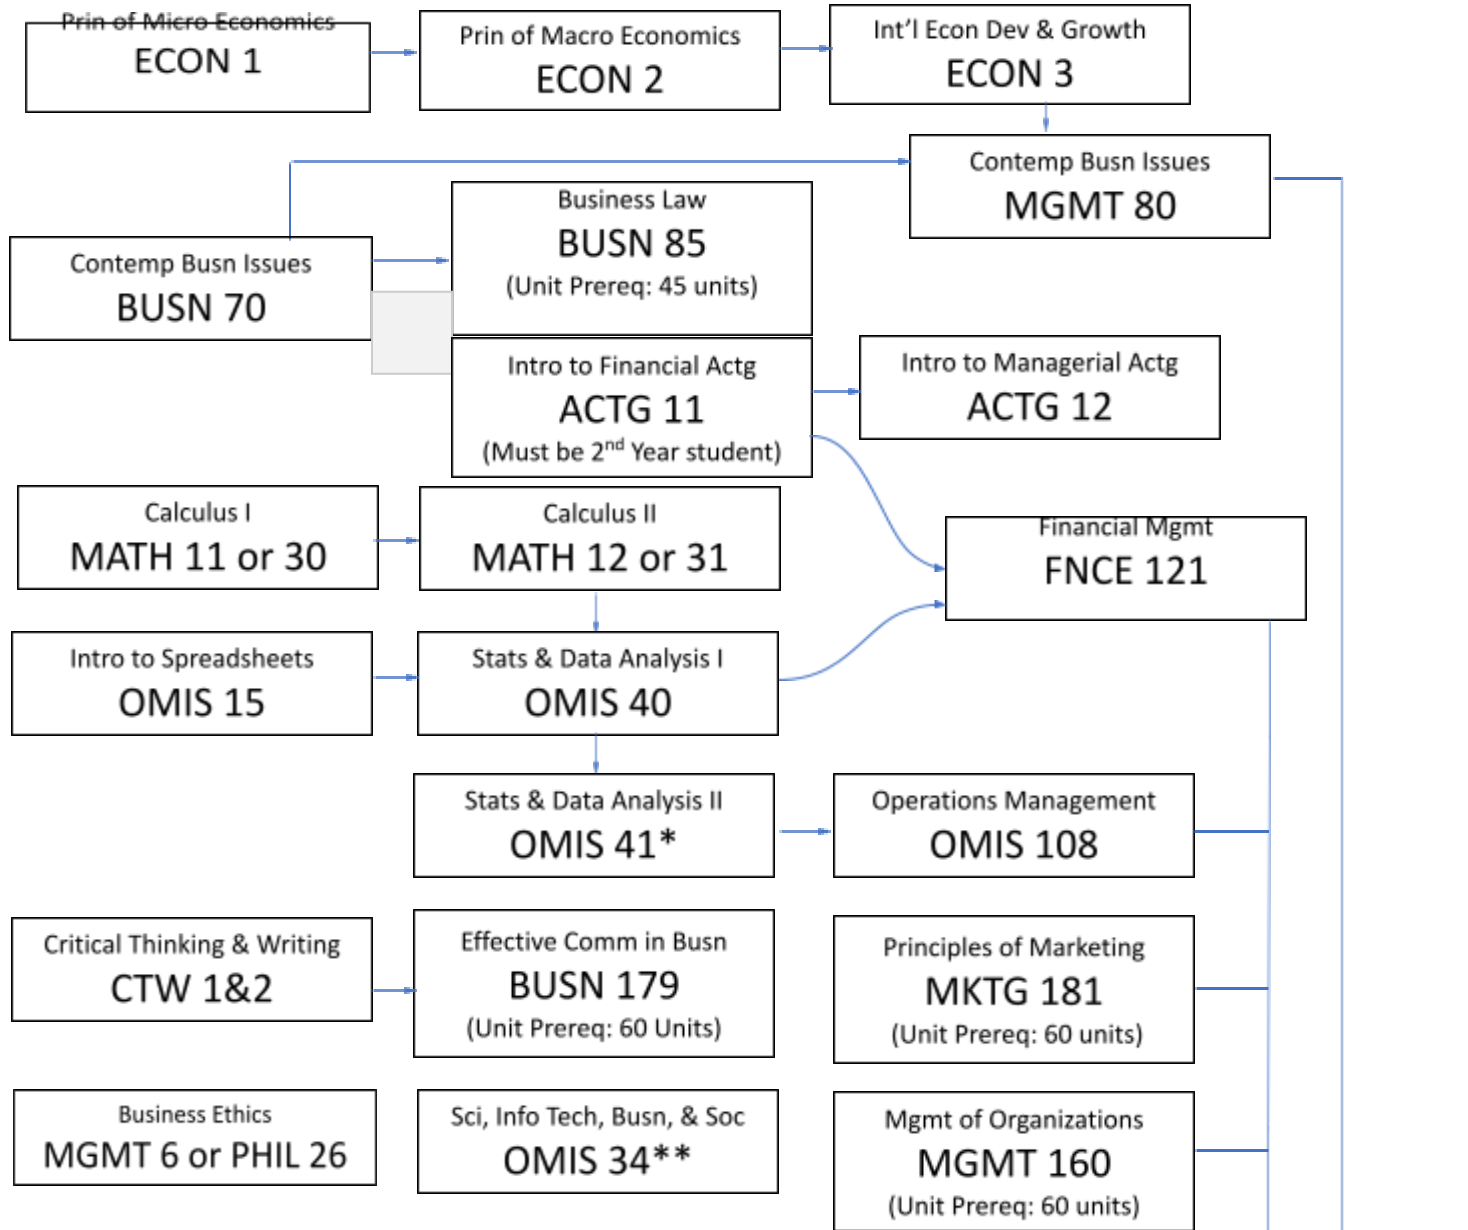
Prin of Micro Economics
ECON 1

Prin of Macro Economics
ECON 2

Int'l Econ Dev & Growth
ECON 3

Contemp Busn Issues
MGMT 80

Contemp Busn Issues
BUSN 70

Business Law
BUSN 85
(Unit Prereq: 45 units)

Intro to Financial Actg
ACTG 11
(Must be $2^{nd}$ Year student)

Intro to Managerial Actg
ACTG 12

Calculus I
MATH 11 or 30

Calculus II
MATH 12 or 31

Financial Mgmt
FNCE 121

Intro to Spreadsheets
OMIS 15

Stats & Data Analysis I
OMIS 40

Stats & Data Analysis II
OMIS 41*

Operations Management
OMIS 108

Critical Thinking & Writing
CTW 1&2

Effective Comm in Busn
BUSN 179
(Unit Prereq: 60 Units)

Principles of Marketing
MKTG 181
(Unit Prereq: 60 units)

Business Ethics
MGMT 6 or PHIL 26

Sci, Info Tech, Busn, & Soc
OMIS 34**

Mgmt of Organizations
MGMT 160
(Unit Prereq: 60 units)